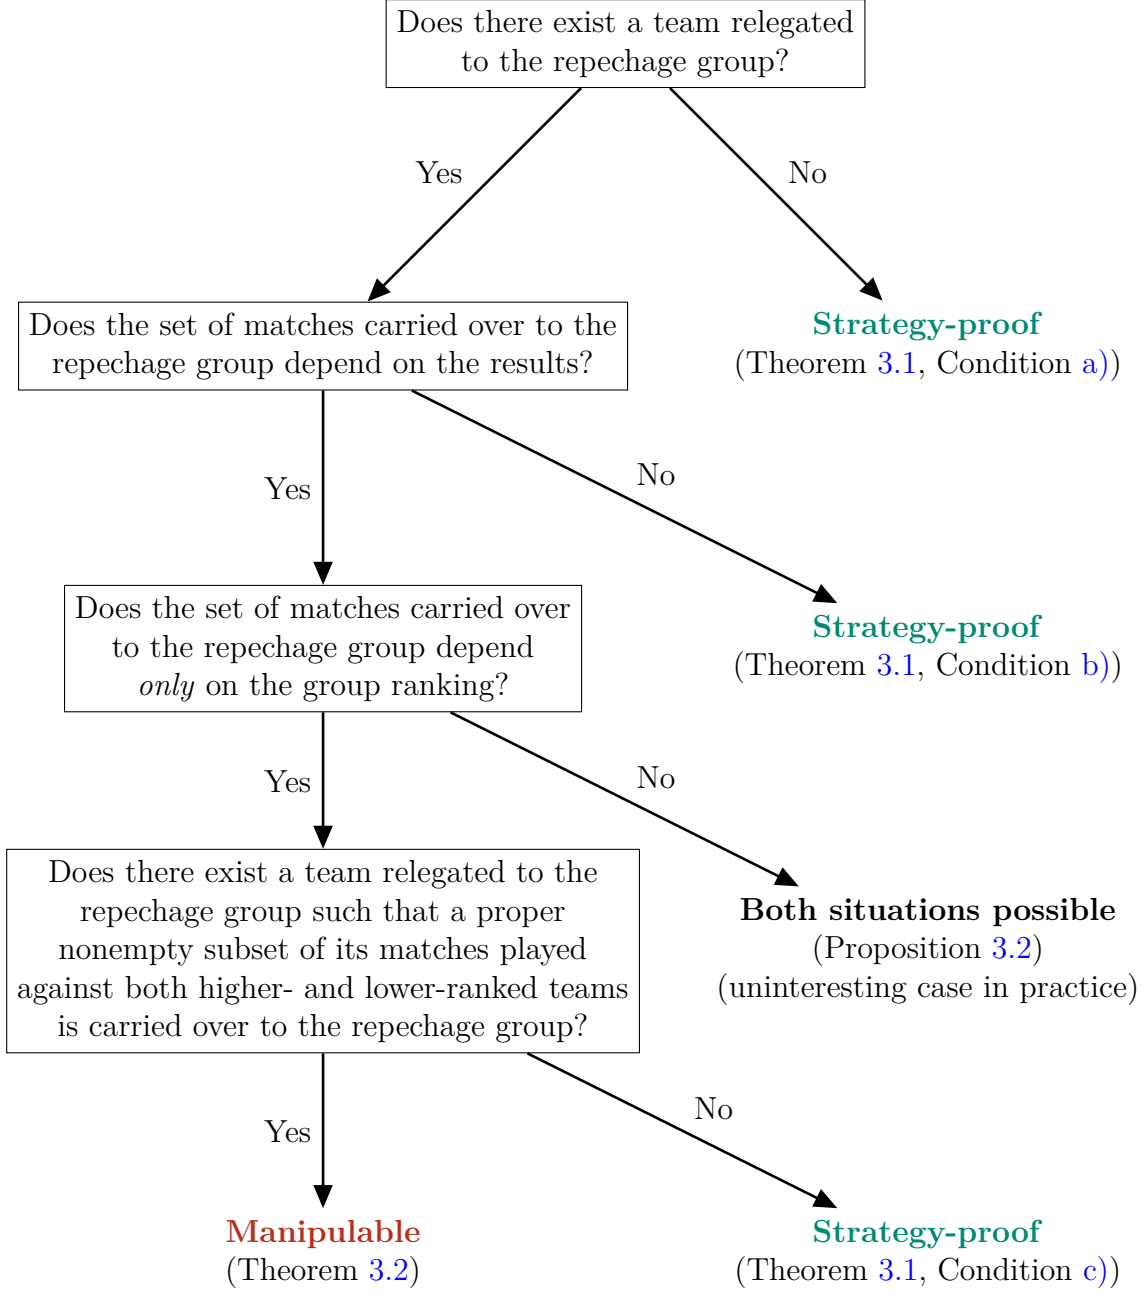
Does there exist a team relegated to the repechage group?

Yes

No

Strategy-proof
(Theorem 3.1, Condition a))

Does the set of matches carried over to the repechage group depend on the results?

Yes

No

Strategy-proof
(Theorem 3.1, Condition b))

Does the set of matches carried over to the repechage group depend *only* on the group ranking?

Yes

No

Both situations possible
(Proposition 3.2)
(uninteresting case in practice)

Does there exist a team relegated to the repechage group such that a proper nonempty subset of its matches played against both higher- and lower-ranked teams is carried over to the repechage group?

Yes

No

Manipulable
(Theorem 3.2)

Strategy-proof
(Theorem 3.1, Condition c))